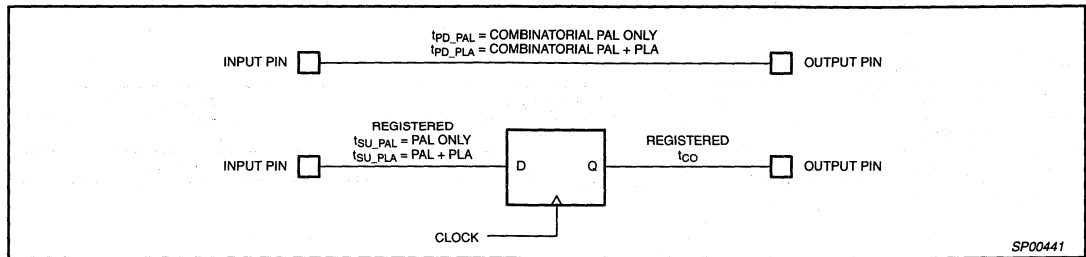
$t_{PD\_PAL}$ = COMBINATORIAL PAL ONLY
$t_{PD\_PLA}$ = COMBINATORIAL PAL + PLA

INPUT PIN

OUTPUT PIN

REGISTERED
$t_{SU\_PAL}$ = PAL ONLY
$t_{SU\_PLA}$ = PAL + PLA

INPUT PIN

D

Q

REGISTERED
$t_{CO}$

OUTPUT PIN

CLOCK

SP00441